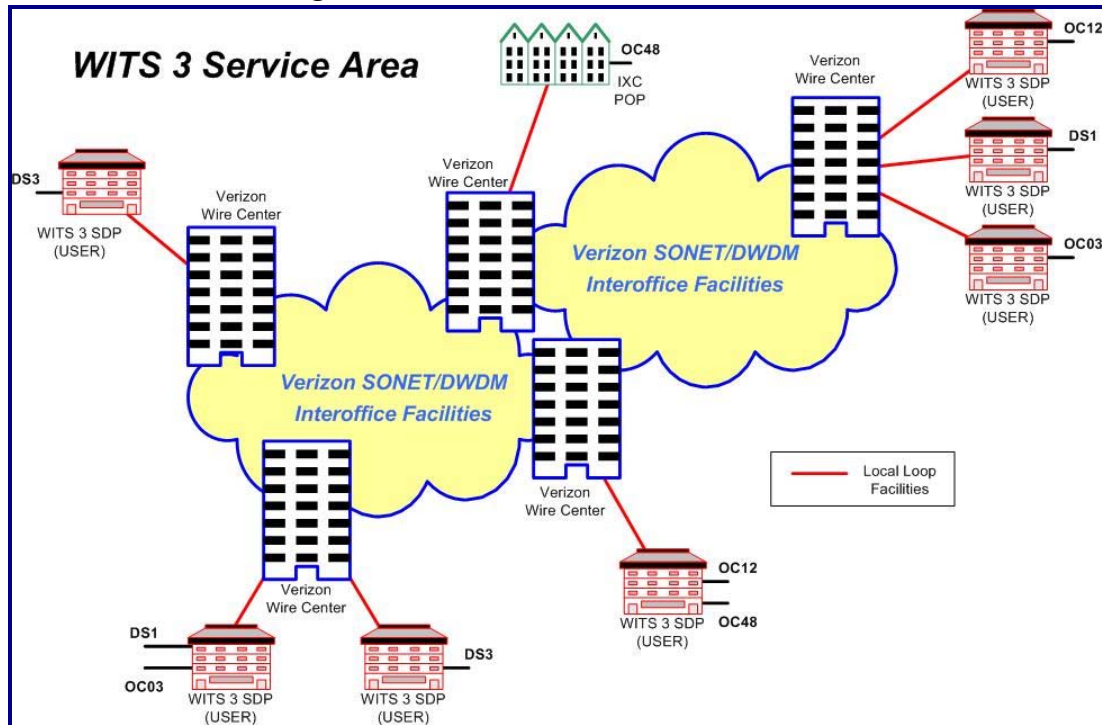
WITS 3 Service Area

OC48
IXC POP

Verizon Wire Center

OC12
WITS 3 SDP (USER)

DS1
WITS 3 SDP (USER)

OC03
WITS 3 SDP (USER)

DS3
WITS 3 SDP (USER)

Verizon Wire Center

Verizon Wire Center

Verizon SONET/DWDM Interoffice Facilities

Verizon SONET/DWDM Interoffice Facilities

Verizon Wire Center

Local Loop Facilities

Verizon Wire Center

OC12
OC48
WITS 3 SDP (USER)

DS1
OC03
WITS 3 SDP (USER)

DS3
WITS 3 SDP (USER)